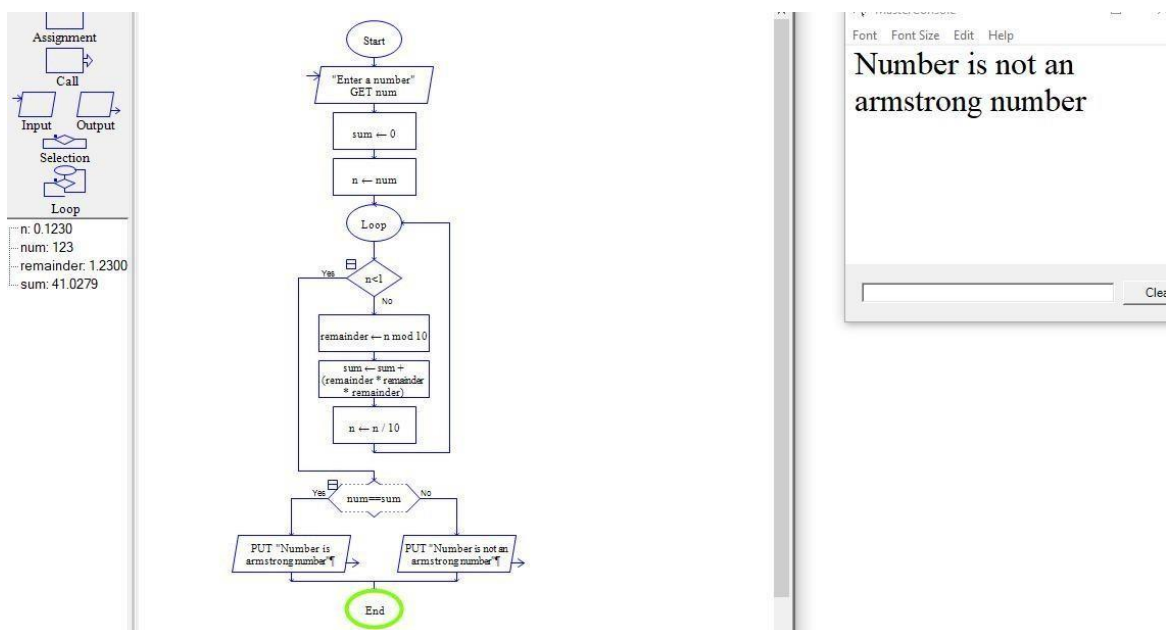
Assignment
Call
Input
Output
Selection
Loop

n: 0.1230
num: 123
remainder: 1.2300
sum: 41.0279

Start
"Enter a number"
GET num
sum ← 0
n ← num
Loop
Yes
n<1
No
remainder ← n mod 10
sum ← sum + (remainder * remainder * remainder)
n ← n / 10
Yes
num==sum
No
PUT "Number is armstrong number"¶
PUT "Number is not an armstrong number"¶
End

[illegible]
Font Font Size Edit Help
Number is not an armstrong number
Clea